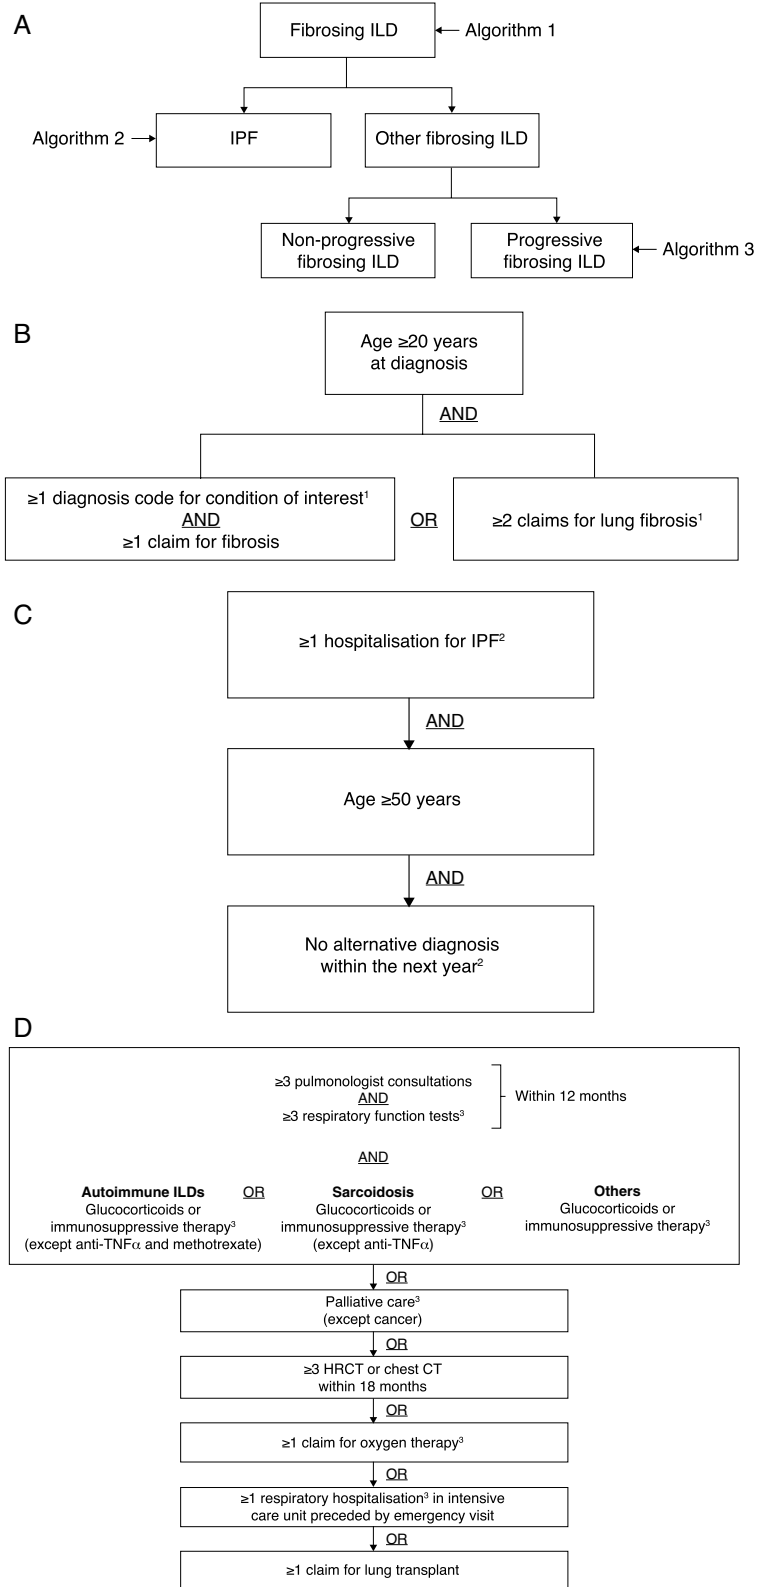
A

Fibrosing ILD ← Algorithm 1

Algorithm 2 → IPF

Other fibrosing ILD

Non-progressive fibrosing ILD

Progressive fibrosing ILD ← Algorithm 3

B

Age ≥20 years at diagnosis

AND

≥1 diagnosis code for condition of interest$^1$
AND
≥1 claim for fibrosis

OR

≥2 claims for lung fibrosis$^1$

C

≥1 hospitalisation for IPF$^2$

AND

Age ≥50 years

AND

No alternative diagnosis within the next year$^2$

D

≥3 pulmonologist consultations
AND
≥3 respiratory function tests$^3$

Within 12 months

AND

**Autoimmune ILDs** Glucocorticoids or immunosuppressive therapy$^3$ (except anti-TNF$\alpha$ and methotrexate)

OR

**Sarcoidosis** Glucocorticoids or immunosuppressive therapy$^3$ (except anti-TNF$\alpha$)

OR

**Others** Glucocorticoids or immunosuppressive therapy$^3$

OR

Palliative care$^3$ (except cancer)

OR

≥3 HRCT or chest CT within 18 months

OR

≥1 claim for oxygen therapy$^3$

OR

≥1 respiratory hospitalisation$^3$ in intensive care unit preceded by emergency visit

OR

≥1 claim for lung transplant